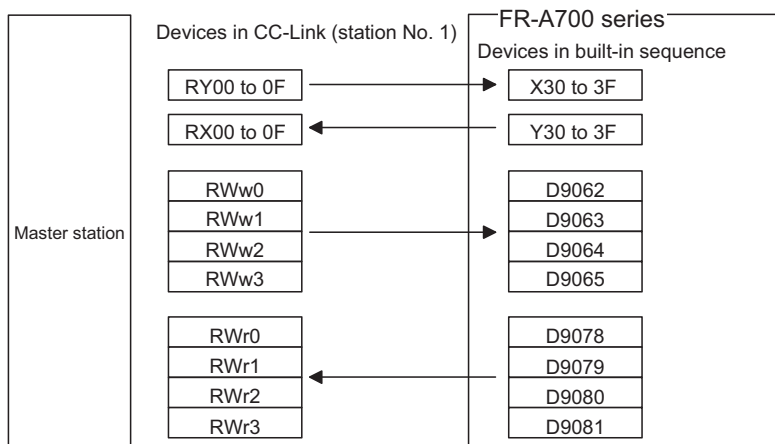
Master station

Devices in CC-Link (station No. 1)

FR-A700 series

Devices in built-in sequence

RY00 to 0F

X30 to 3F

RX00 to 0F

Y30 to 3F

RWw0
RWw1
RWw2
RWw3

D9062
D9063
D9064
D9065

RWr0
RWr1
RWr2
RWr3

D9078
D9079
D9080
D9081